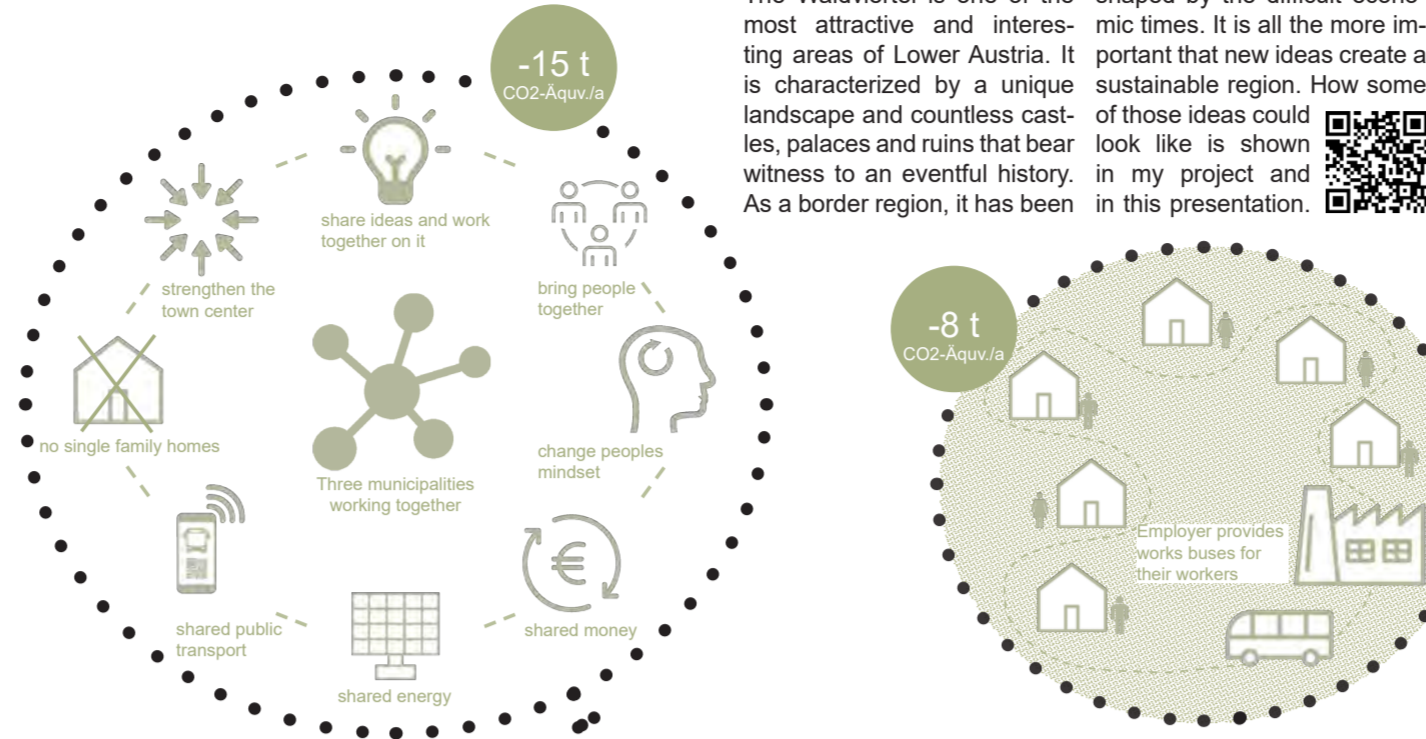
-15 t
CO2-Äquv./a

share ideas and work together on it

strengthen the town center

bring people together

no single family homes

Three municipalities working together

change peoples mindset

shared public transport

shared money

shared energy

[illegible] most attractive and interesting areas of Lower Austria. It is characterized by a unique landscape and countless castles, palaces and ruins that bear witness to an eventful history. As a border region, it has been

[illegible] mic times. It is all the more important that new ideas create a sustainable region. How some of those ideas could look like is shown in my project and in this presentation.

-8 t
CO2-Äquv./a

Employer provides works buses for their workers